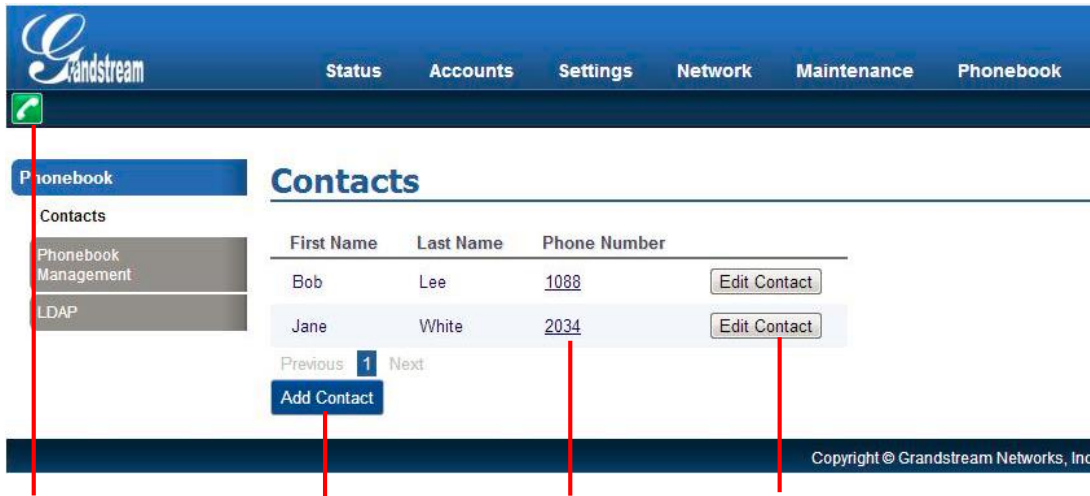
Grandstream

Status Accounts Settings Network Maintenance Phonebook

Phonebook

Contacts

Phonebook Management

LDAP

Contacts

| First Name | Last Name | Phone Number | |
|---|---|---|---|
| Bob | Lee | 1088 | Edit Contact |
| Jane | White | 2034 | Edit Contact |

Previous 1 Next

Add Contact

Copyright © Grandstream Networks, Inc